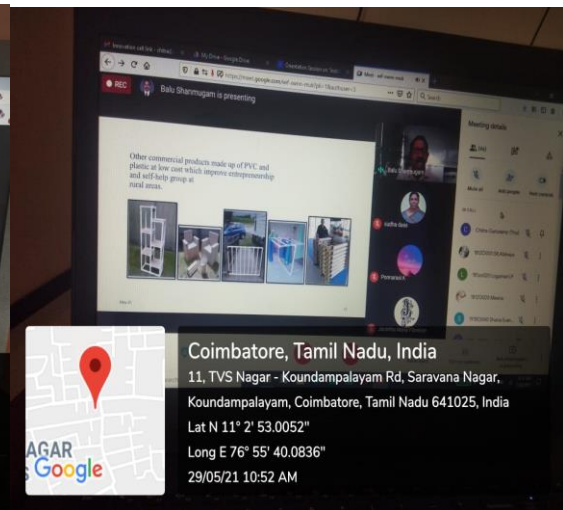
REC

Balu Shanmugam is presenting

Other commercial products made up of PVC and plastic at low cost which improve entrepreneurship and self-help group at rural areas.

Meeting details

Coimbatore, Tamil Nadu, India

11, TVS Nagar - Koundampalayam Rd, Saravana Nagar, Koundampalayam, Coimbatore, Tamil Nadu 641025, India

Lat N 11° 2' 53.0052"

Long E 76° 55' 40.0836"

29/05/21 10:52 AM

AGAR

Google